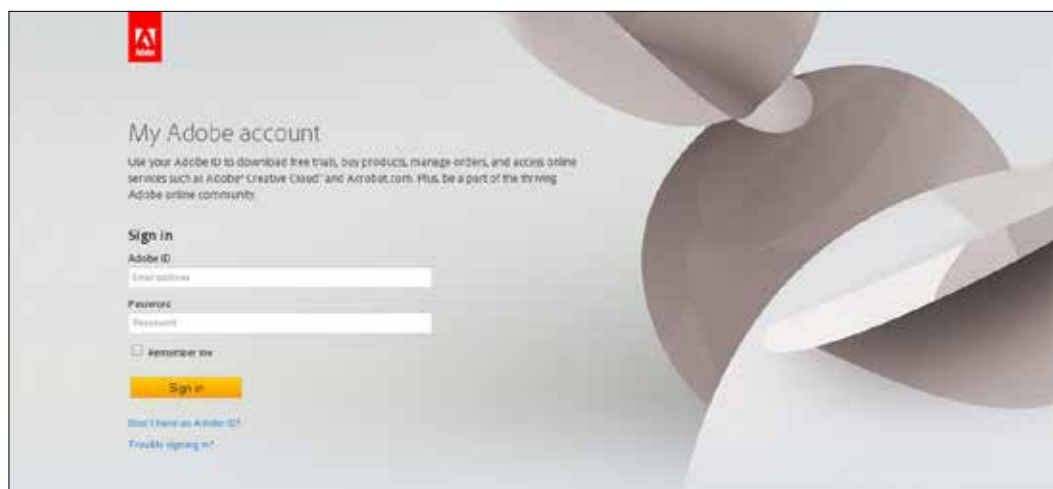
Adobe

My Adobe account

Use your Adobe ID to download free trials, buy products, manage orders, and access online services such as Adobe® Creative Cloud™ and Acrobat.com. Plus, be a part of the thriving Adobe online community.

Sign in

Adobe ID

Email address

Password

Password

Remember me

Sign in

Don't have an Adobe ID?

Trouble signing in?